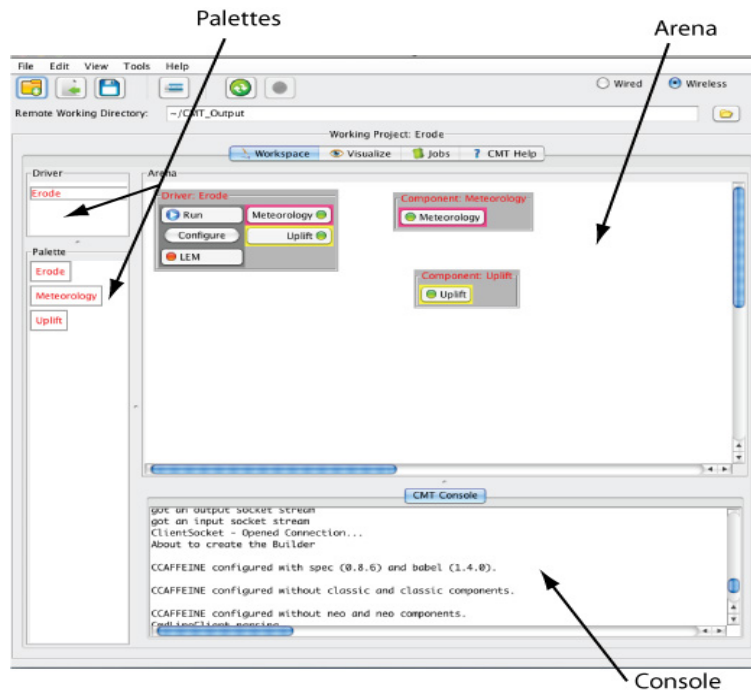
Palettes

Arena

File Edit View Tools Help

Wired Wireless

Remote Working Directory: ~/CMT_Output

Working Project: Erode

Workspace Visualize Jobs ? CMT Help

Driver

Erode

Palette

Erode

Meteorology

Uplift

Arena

Driver: Erode

Run

Meteorology

Configure

Uplift

LEM

Component: Meteorology

Meteorology

Component: Uplift

Uplift

CMT Console

got an output socket stream
got an input socket stream
ClientSocket - Opened Connection...
About to create the Builder

CCAFFEINE configured with spec (0.8.6) and babel (1.4.0).

CCAFFEINE configured without classic and classic components.

CCAFFEINE configured without neo and neo components.
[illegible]

Console